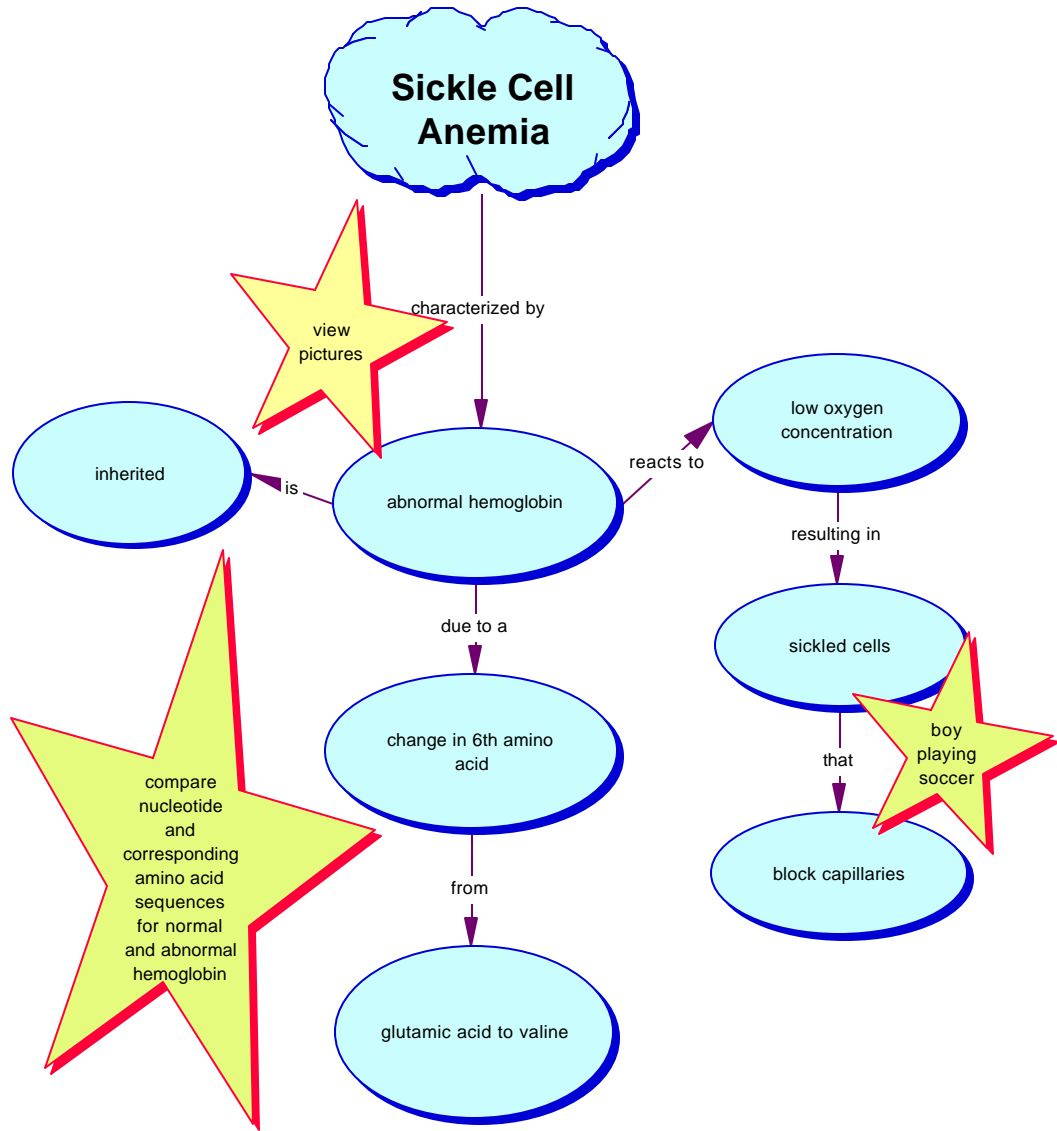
Sickle Cell Anemia

characterized by

view pictures

inherited

is

abnormal hemoglobin

reacts to

low oxygen concentration

resulting in

sickled cells

boy playing soccer

that

block capillaries

due to a

change in 6th amino acid

from

glutamic acid to valine

compare nucleotide and corresponding amino acid sequences for normal and abnormal hemoglobin